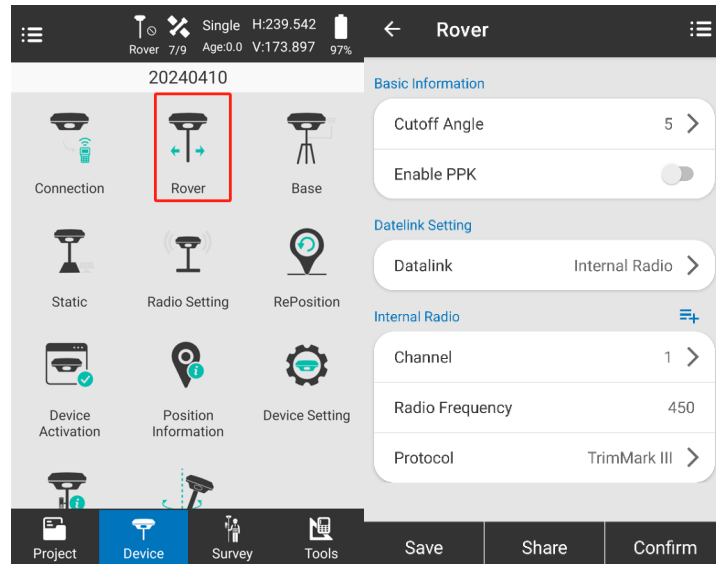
Rover 7/9 Single Age:0.0 H:239.542 V:173.897 97%

20240410

Connection
Rover
Base
Static
Radio Setting
RePosition
Device Activation
Position Information
Device Setting

Project
Device
Survey
Tools

Rover

Basic Information

Cutoff Angle 5

Enable PPK

Datelink Setting

Datalink Internal Radio

Internal Radio

Channel 1

Radio Frequency 450

Protocol TrimMark III

Save
Share
Confirm